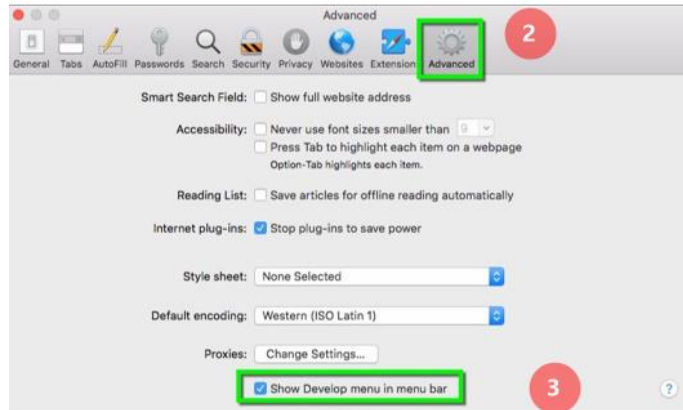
Advanced

General Tabs AutoFill Passwords Search Security Privacy Websites Extension Advanced

2

Smart Search Field: Show full website address

Accessibility: Never use font sizes smaller than 9

Press Tab to highlight each item on a webpage

Option-Tab highlights each item.

Reading List: Save articles for offline reading automatically

Internet plug-ins: Stop plug-ins to save power

Style sheet: None Selected

Default encoding: Western (ISO Latin 1)

Proxies: Change Settings...

Show Develop menu in menu bar

3

?